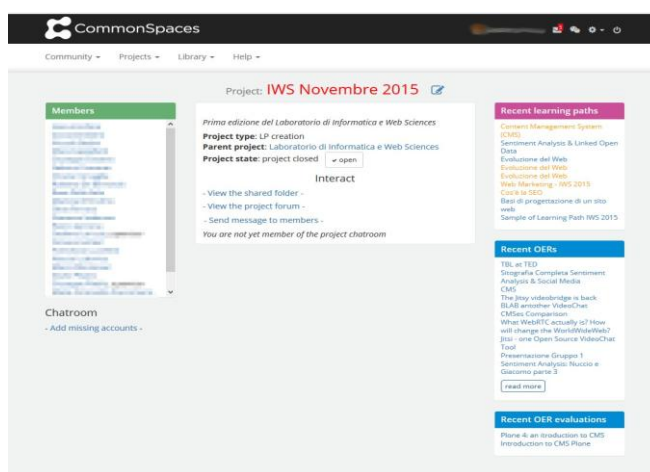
CommonSpaces

Community ▾ Projects ▾ Library ▾ Help ▾

Project: IWS Novembre 2015

Members

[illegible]

Chatroom
- Add missing accounts -

Prima edizione del Laboratorio di Informatica e Web Sciences
Project type: LP creation
Parent project: Laboratorio di Informatica e Web Sciences
Project state: project closed ✔ open

Interact
- View the shared folder -
- View the project forum -
- Send message to members -
You are not yet member of the project chatroom

Recent learning paths
Content Management System (CMS)
Sentiment Analysis & Linked Open Data
Evoluzione del Web
Evoluzione del Web
Evoluzione del Web
Web Marketing - IWS 2015
Cos'è la SEO
Basi di progettazione di un sito web
Sample of Learning Path IWS 2015

Recent OERs
TBL at TED
Sitografia Completa Sentiment Analysis & Social Media
CMS
The Jitsy videobridge is back
BLAB antother VideoChat
CMSes Comparison
What WebRTC actually is? How will change the WorldWideWeb?
Jitsi - one Open Source VideoChat Tool
Presentazione Gruppo 1
Sentiment Analysis: Nuccio e Giacomo parte 3
read more

Recent OER evaluations
Plone 4: an iroduction to CMS
Introduction to CMS Plone